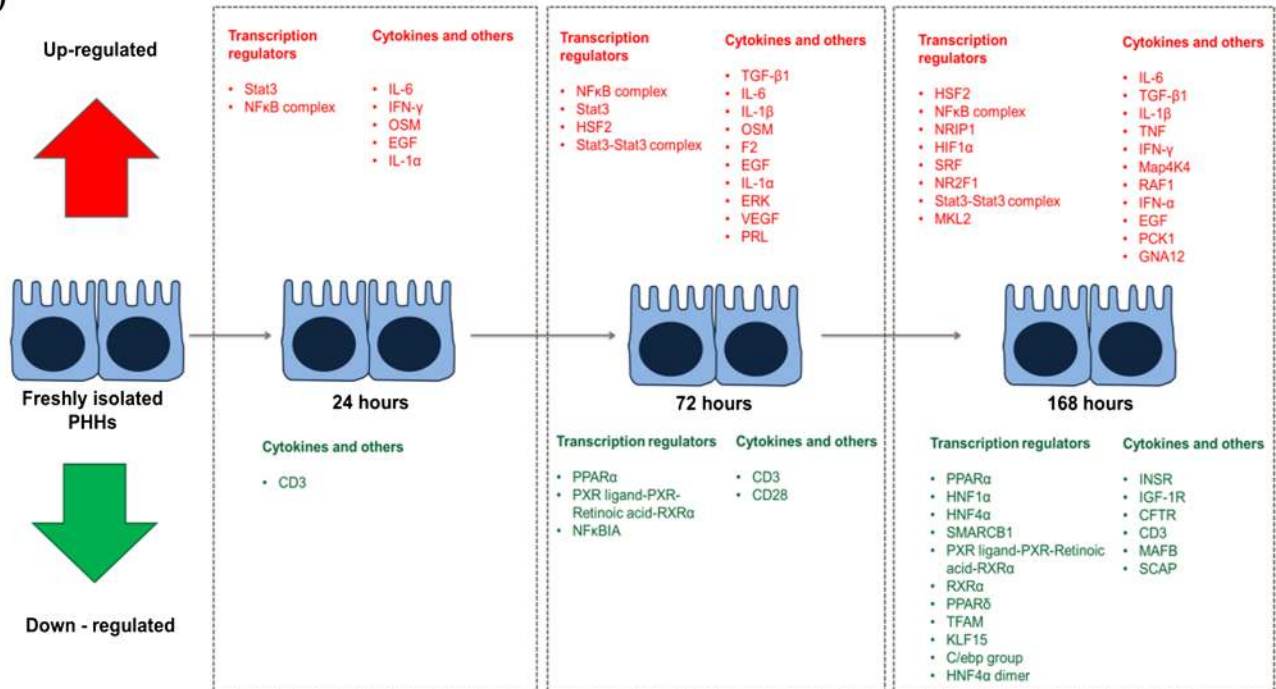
Up-regulated

Freshly isolated PHHs

Down - regulated

Transcription regulators
• Stat3
• NFκB complex

Cytokines and others
• IL-6
• IFN-γ
• OSM
• EGF
• IL-1α

24 hours

Cytokines and others
• CD3

Transcription regulators
• NFκB complex
• Stat3
• HSF2
• Stat3-Stat3 complex

Cytokines and others
• TGF-β1
• IL-6
• IL-1β
• OSM
• F2
• EGF
• IL-1α
• ERK
• VEGF
• PRL

72 hours

Transcription regulators
• PPARα
• PXR ligand-PXR-Retinoic acid-RXRα
• NFκBIA

Cytokines and others
• CD3
• CD28

Transcription regulators
• HSF2
• NFκB complex
• NRIP1
• HIF1α
• SRF
• NR2F1
• Stat3-Stat3 complex
• MKL2

Cytokines and others
• IL-6
• TGF-β1
• IL-1β
• TNF
• IFN-γ
• Map4K4
• RAF1
• IFN-α
• EGF
• PCK1
• GNA12

168 hours

Transcription regulators
• PPARα
• HNF1α
• HNF4α
• SMARCB1
• PXR ligand-PXR-Retinoic acid-RXRα
• RXRα
• PPARδ
• TFAM
• KLF15
• C/ebp group
• HNF4α dimer

Cytokines and others
• INSR
• IGF-1R
• CFTR
• CD3
• MAFB
• SCAP